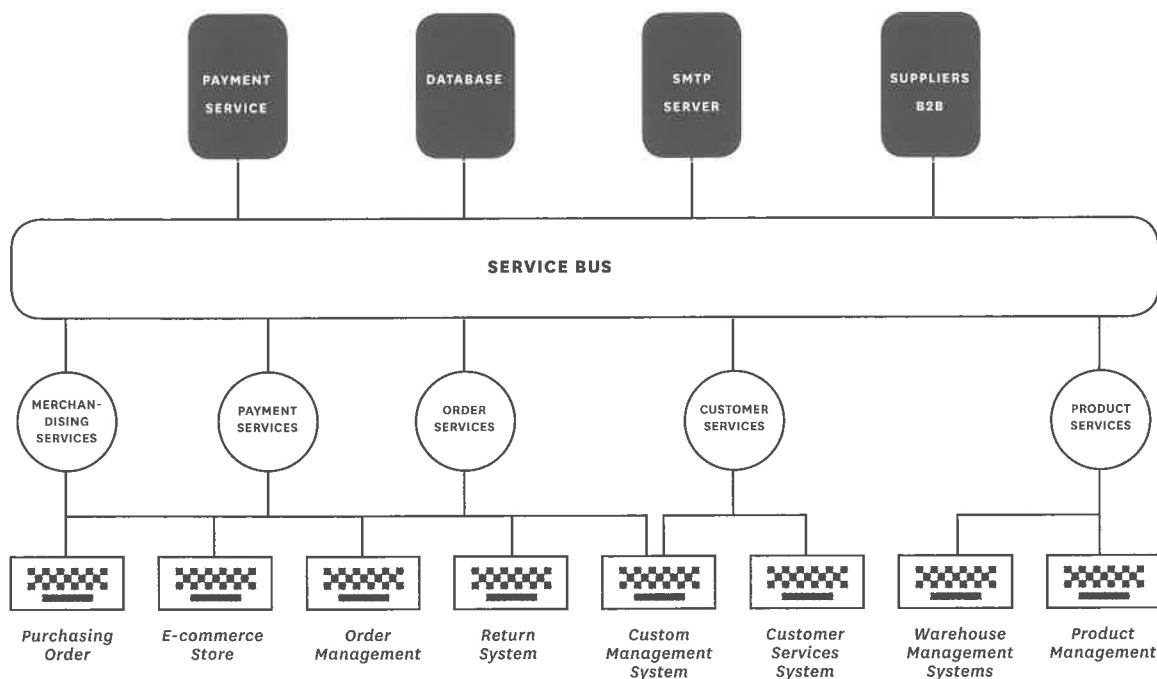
PAYMENT SERVICE

DATABASE

SMTP SERVER

SUPPLIERS B2B

SERVICE BUS

MERCHANDISING SERVICES

PAYMENT SERVICES

ORDER SERVICES

CUSTOMER SERVICES

PRODUCT SERVICES

Purchasing Order

E-commerce Store

Order Management

Return System

Custom Management System

Customer Services System

Warehouse Management Systems

Product Management